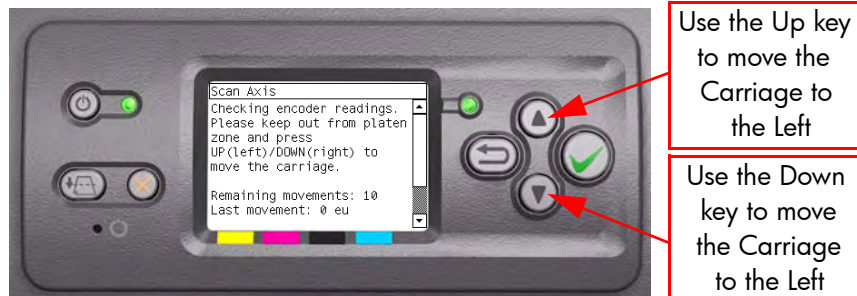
Scan Axis

Checking encoder readings. Please keep out from platen zone and press UP(left)/DOWN(right) to move the carriage.

Remaining movements: 10
Last movement: 0 eu

Use the Up key to move the Carriage to the Left

Use the Down key to move the Carriage to the Left